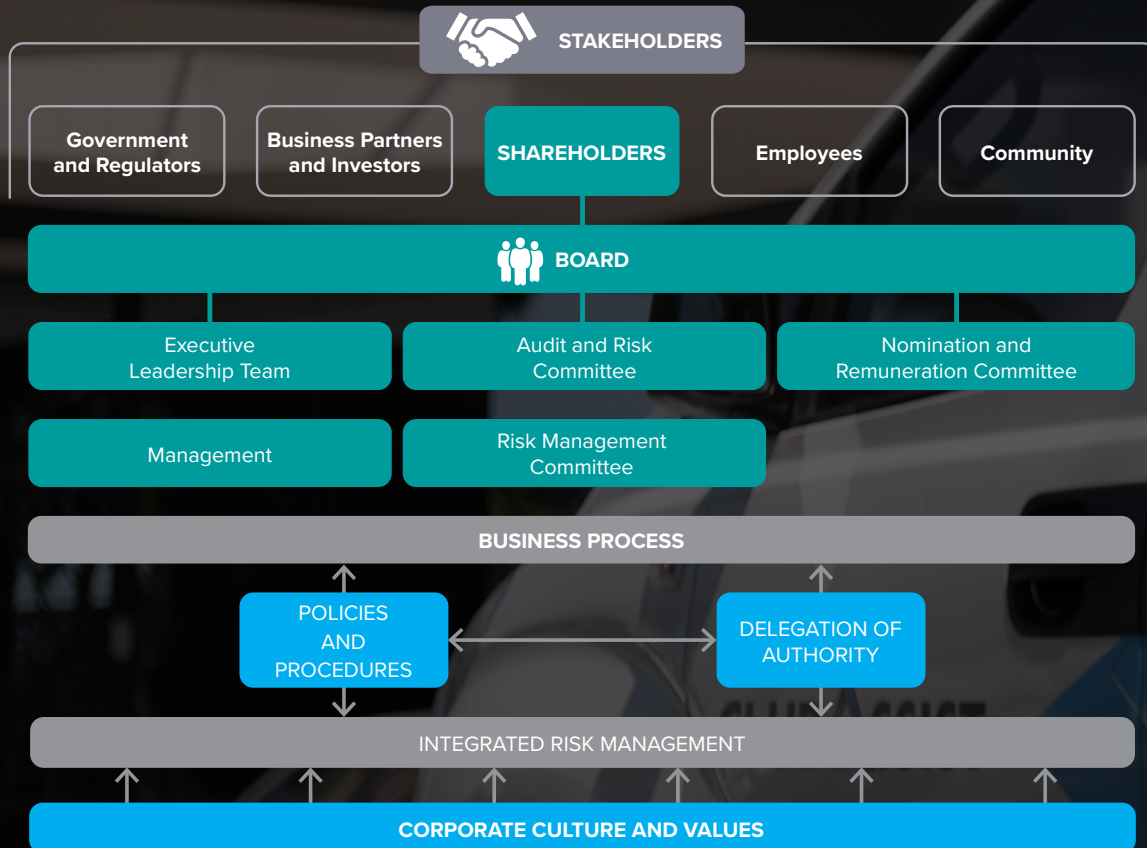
STAKEHOLDERS

Government and Regulators

Business Partners and Investors

SHAREHOLDERS

Employees

Community

BOARD

Executive Leadership Team

Audit and Risk Committee

Nomination and Remuneration Committee

Management

Risk Management Committee

BUSINESS PROCESS

POLICIES AND PROCEDURES

DELEGATION OF AUTHORITY

INTEGRATED RISK MANAGEMENT

CORPORATE CULTURE AND VALUES